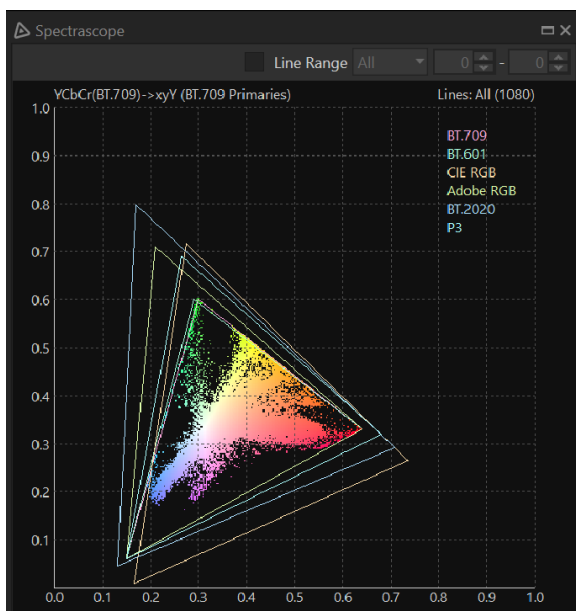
Spectrascope

Line Range All 0 - 0

YCbCr(BT.709)->xyY (BT.709 Primaries)

Lines: All (1080)

BT.709
BT.601
CIE RGB
Adobe RGB
BT.2020
P3

1.0
0.9
0.8
0.7
0.6
0.5
0.4
0.3
0.2
0.1

0.0 0.1 0.2 0.3 0.4 0.5 0.6 0.7 0.8 0.9 1.0